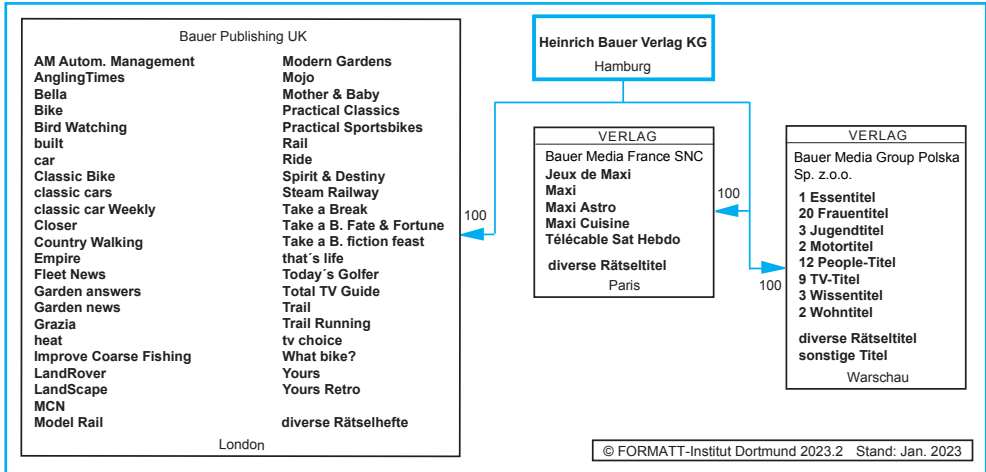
Bauer Publishing UK

AM Autom. Management
AnglingTimes
Bella
Bike
Bird Watching
built
car
Classic Bike
classic cars
classic car Weekly
Closer
Country Walking
Empire
Fleet News
Garden answers
Garden news
Grazia
heat
Improve Coarse Fishing
LandRover
LandScape
MCN
Model Rail

Modern Gardens
Mojo
Mother & Baby
Practical Classics
Practical Sportsbikes
Rail
Ride
Spirit & Destiny
Steam Railway
Take a Break
Take a B. Fate & Fortune
Take a B. fiction feast
that´s life
Today´s Golfer
Total TV Guide
Trail
Trail Running
tv choice
What bike?
Yours
Yours Retro

diverse Rätselhefte

London

Heinrich Bauer Verlag KG
Hamburg

100

VERLAG
Bauer Media France SNC
Jeux de Maxi
Maxi
Maxi Astro
Maxi Cuisine
Télécable Sat Hebdo

diverse Rätseltitel
Paris

100

100

VERLAG
Bauer Media Group Polska Sp. z.o.o.
1 Essentitel
20 Frauentitel
3 Jugendtitel
2 Motortitel
12 People-Titel
9 TV-Titel
3 Wissentitel
2 Wohntitel

diverse Rätseltitel
sonstige Titel
Warschau

© FORMATT-Institut Dortmund 2023.2 Stand: Jan. 2023